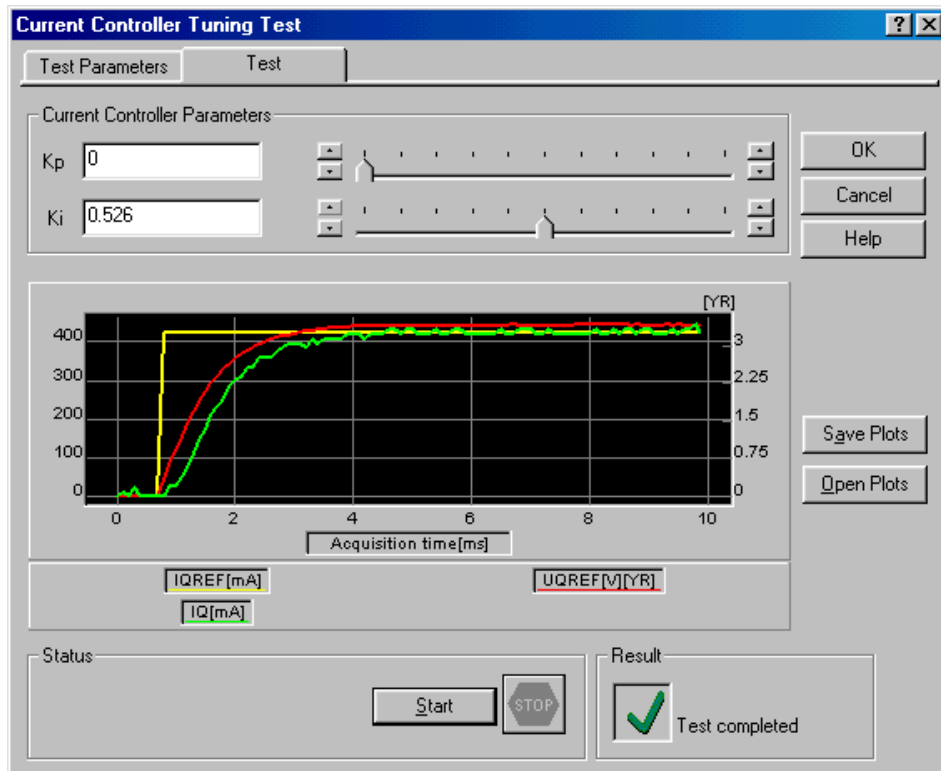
Current Controller Tuning Test

? X

Test Parameters

Test

Current Controller Parameters

Kp 0

Ki 0.526

OK

Cancel

Help

[YR]

400
300
200
100
0

3
2.25
1.5
0.75
0

0 2 4 6 8 10

Acquisition time[ms]

Save Plots

Open Plots

IQREF[mA]

UQREF[V][YR]

IQ[mA]

Status

Start

STOP

Result

Test completed